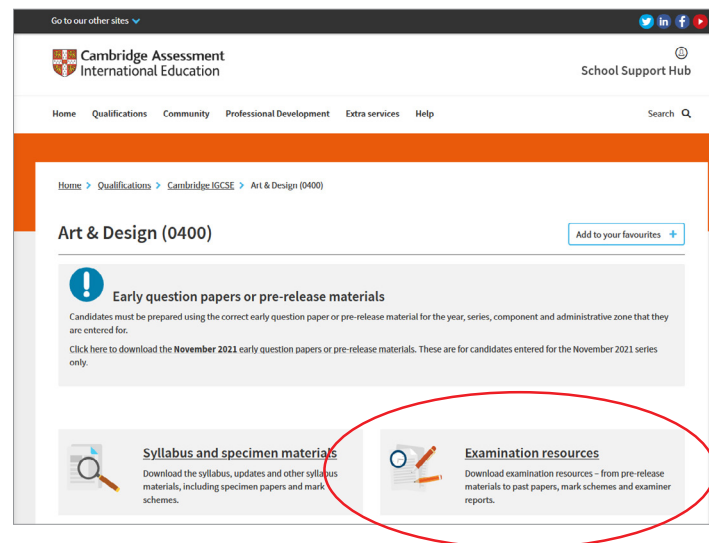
Go to our other sites

Cambridge Assessment International Education

School Support Hub

Home Qualifications Community Professional Development Extra services Help Search

Home > Qualifications > Cambridge IGCSE > Art & Design (0400)

Art & Design (0400)

Add to your favourites +

Early question papers or pre-release materials

Candidates must be prepared using the correct early question paper or pre-release material for the year, series, component and administrative zone that they are entered for.

Click here to download the **November 2021** early question papers or pre-release materials. These are for candidates entered for the November 2021 series only.

Syllabus and specimen materials

Download the syllabus, updates and other syllabus materials, including specimen papers and mark schemes.

Examination resources

Download examination resources – from pre-release materials to past papers, mark schemes and examiner reports.